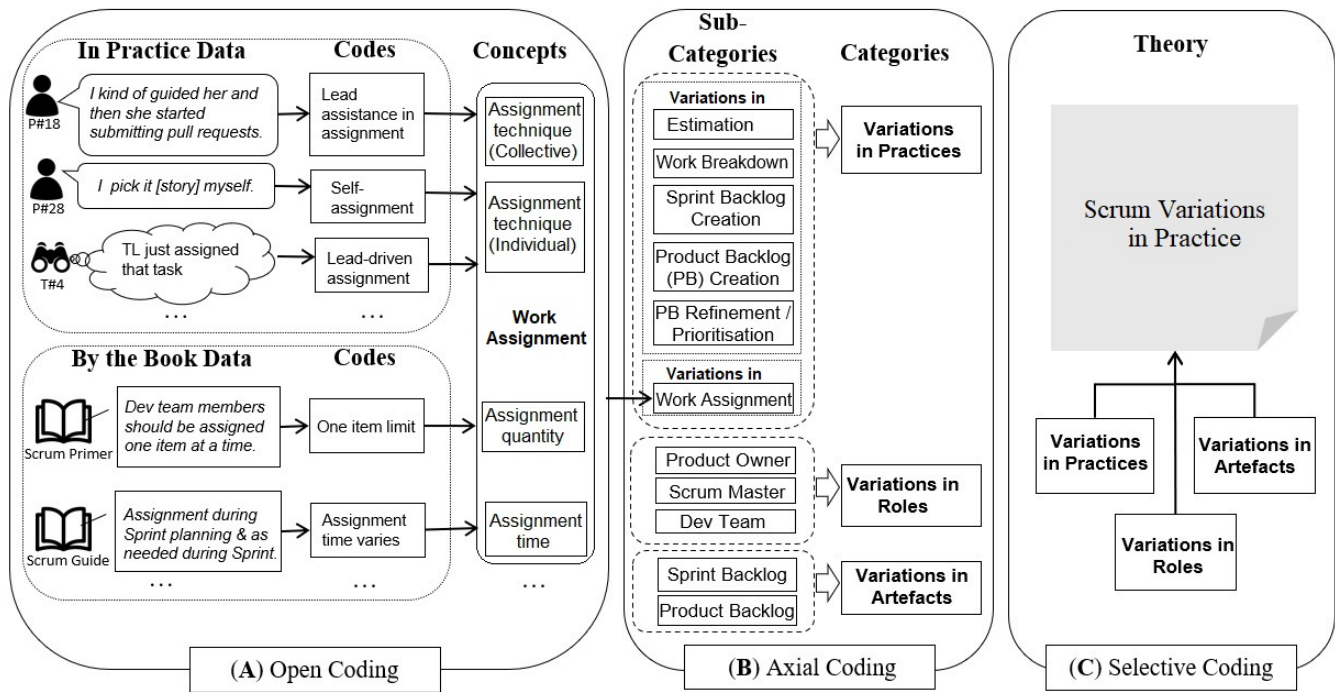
In Practice Data

Codes

Concepts

I kind of guided her and then she started submitting pull requests.

P#18

Lead assistance in assignment

Assignment technique (Collective)

I pick it [story] myself.

P#28

Self-assignment

Assignment technique (Individual)

TL just assigned that task

T#4

Lead-driven assignment

…

…

Work Assignment

By the Book Data

Codes

Dev team members should be assigned one item at a time.

Scrum Primer

One item limit

Assignment quantity

Assignment during Sprint planning & as needed during Sprint.

Scrum Guide

Assignment time varies

Assignment time

…

…

…

(A) Open Coding

Sub-Categories

Categories

Variations in

Estimation

Work Breakdown

Sprint Backlog Creation

Product Backlog (PB) Creation

PB Refinement / Prioritisation

Variations in Practices

Variations in

Work Assignment

Product Owner

Scrum Master

Dev Team

Variations in Roles

Sprint Backlog

Product Backlog

Variations in Artefacts

(B) Axial Coding

Theory

Scrum Variations in Practice

Variations in Practices

Variations in Artefacts

Variations in Roles

(C) Selective Coding